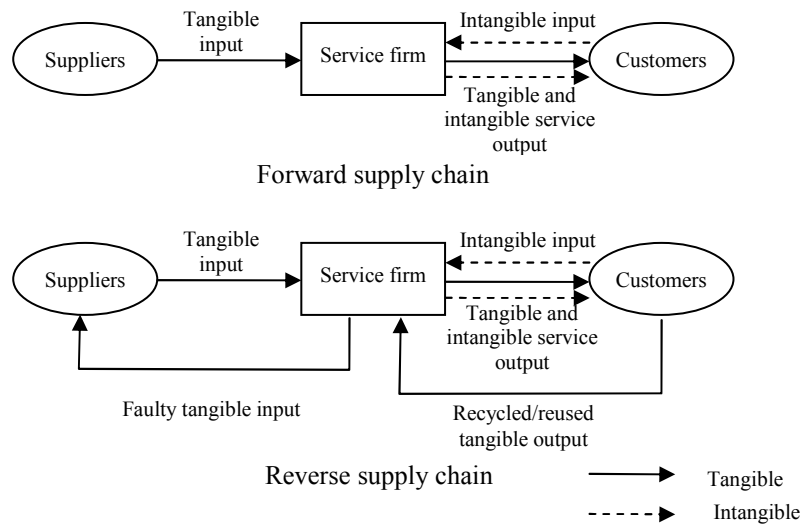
Suppliers

Tangible input

Service firm

Intangible input

Customers

Tangible and intangible service output

Forward supply chain

Suppliers

Tangible input

Service firm

Intangible input

Customers

Tangible and intangible service output

Faulty tangible input

Recycled/reused tangible output

Reverse supply chain

Tangible

Intangible